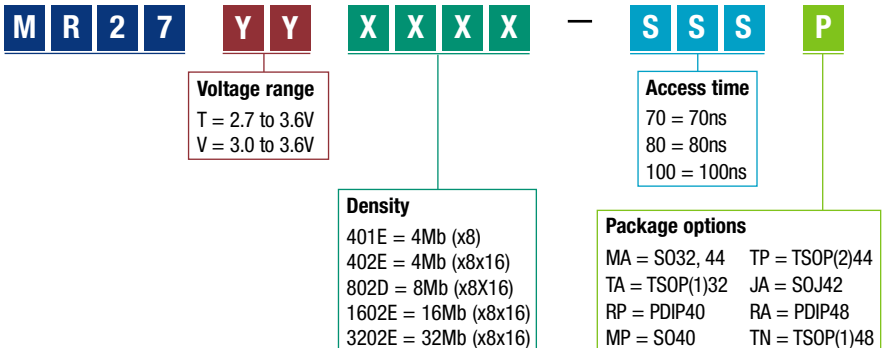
M R 2 7 Y Y X X X X – S S S P

Voltage range
T = 2.7 to 3.6V
V = 3.0 to 3.6V

Density
401E = 4Mb (x8)
402E = 4Mb (x8x16)
802D = 8Mb (x8X16)
1602E = 16Mb (x8x16)
3202E = 32Mb (x8x16)

Access time
70 = 70ns
80 = 80ns
100 = 100ns

Package options
MA = SO32, 44
TA = TSOP(1)32
RP = PDIP40
MP = SO40
TP = TSOP(2)44
JA = SOJ42
RA = PDIP48
TN = TSOP(1)48